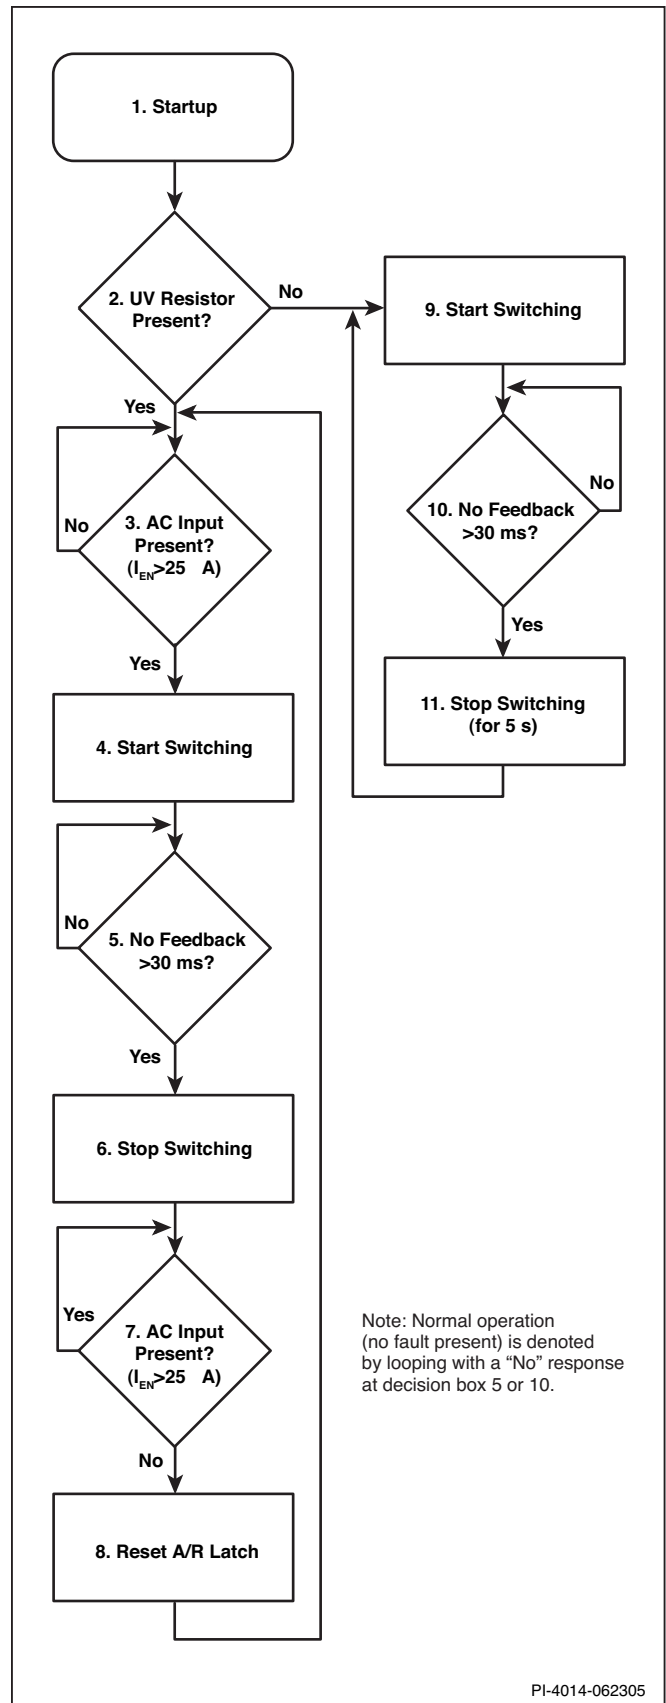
1. Startup

2. UV Resistor Present?

No

Yes

No

3. AC Input Present? ($I_{EN}$>25 A)

Yes

4. Start Switching

No

5. No Feedback >30 ms?

Yes

6. Stop Switching

Yes

7. AC Input Present? ($I_{EN}$>25 A)

No

8. Reset A/R Latch

9. Start Switching

No

10. No Feedback >30 ms?

Yes

11. Stop Switching (for 5 s)

Note: Normal operation (no fault present) is denoted by looping with a "No" response at decision box 5 or 10.

PI-4014-062305